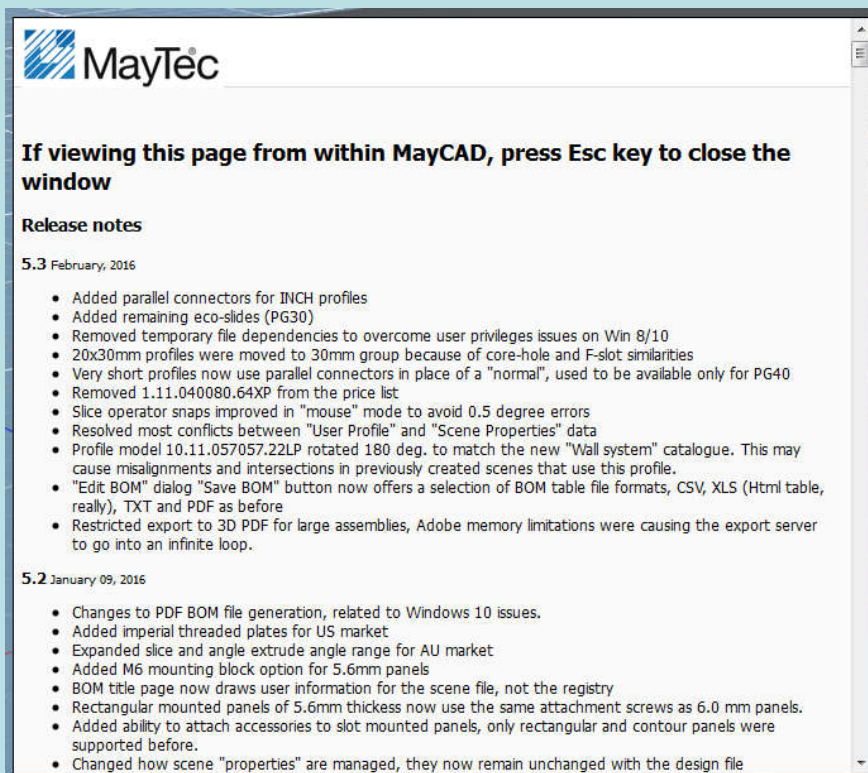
MayTec

If viewing this page from within MayCAD, press Esc key to close the window

Release notes

5.3 February, 2016

- Added parallel connectors for INCH profiles
- Added remaining eco-slides (PG30)
- Removed temporary file dependencies to overcome user privileges issues on Win 8/10
- 20x30mm profiles were moved to 30mm group because of core-hole and F-slot similarities
- Very short profiles now use parallel connectors in place of a "normal", used to be available only for PG40
- Removed 1.11.040080.64XP from the price list
- Slice operator snaps improved in "mouse" mode to avoid 0.5 degree errors
- Resolved most conflicts between "User Profile" and "Scene Properties" data
- Profile model 10.11.057057.22LP rotated 180 deg. to match the new "Wall system" catalogue. This may cause misalignments and intersections in previously created scenes that use this profile.
- "Edit BOM" dialog "Save BOM" button now offers a selection of BOM table file formats, CSV, XLS (Html table, really), TXT and PDF as before
- Restricted export to 3D PDF for large assemblies, Adobe memory limitations were causing the export server to go into an infinite loop.

5.2 January 09, 2016

- Changes to PDF BOM file generation, related to Windows 10 issues.
- Added imperial threaded plates for US market
- Expanded slice and angle extrude angle range for AU market
- Added M6 mounting block option for 5.6mm panels
- BOM title page now draws user information for the scene file, not the registry
- Rectangular mounted panels of 5.6mm thickess now use the same attachment screws as 6.0 mm panels.
- Added ability to attach accessories to slot mounted panels, only rectangular and contour panels were supported before.
- Changed how scene "properties" are managed, they now remain unchanged with the design file